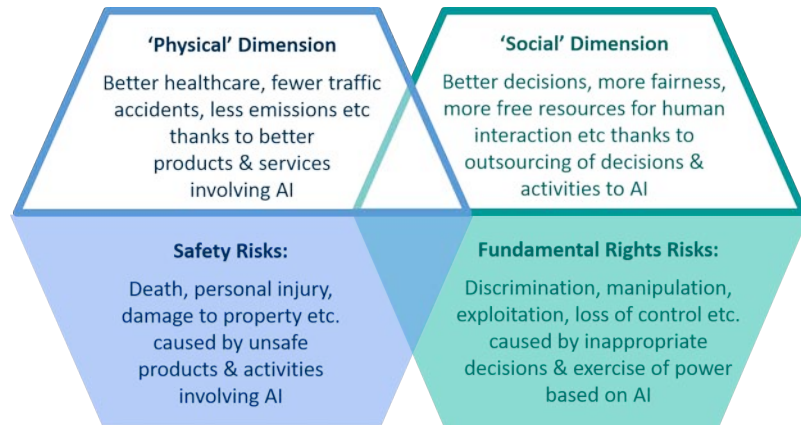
‘Physical’ Dimension

Better healthcare, fewer traffic accidents, less emissions etc thanks to better products & services involving AI

‘Social’ Dimension

Better decisions, more fairness, more free resources for human interaction etc thanks to outsourcing of decisions & activities to AI

Safety Risks:

Death, personal injury, damage to property etc. caused by unsafe products & activities involving AI

Fundamental Rights Risks:

Discrimination, manipulation, exploitation, loss of control etc. caused by inappropriate decisions & exercise of power based on AI